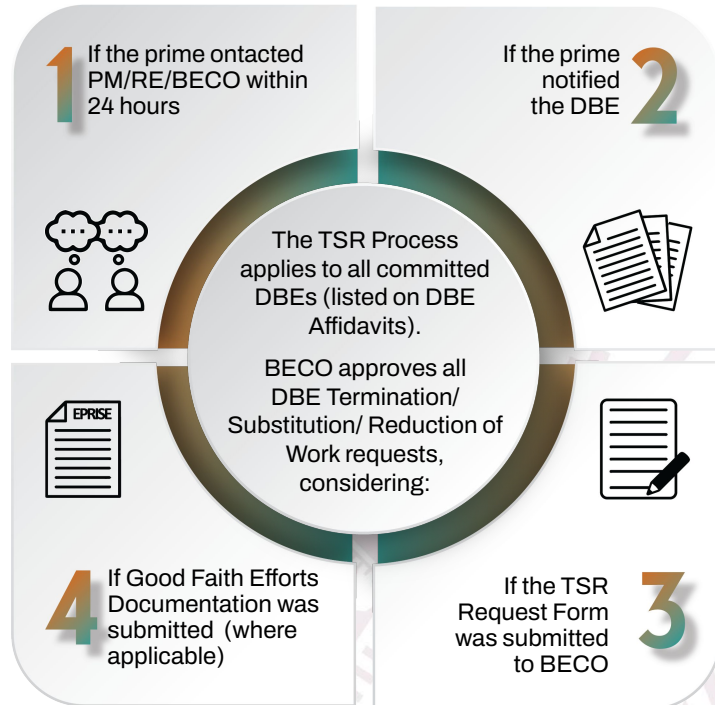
1 If the prime ontacted PM/RE/BECO within 24 hours

If the prime notified the DBE 2

The TSR Process applies to all committed DBEs (listed on DBE Affidavits).

BECO approves all DBE Termination/ Substitution/ Reduction of Work requests, considering:

EPRISE

4 If Good Faith Efforts Documentation was submitted (where applicable)

If the TSR Request Form was submitted to BECO 3